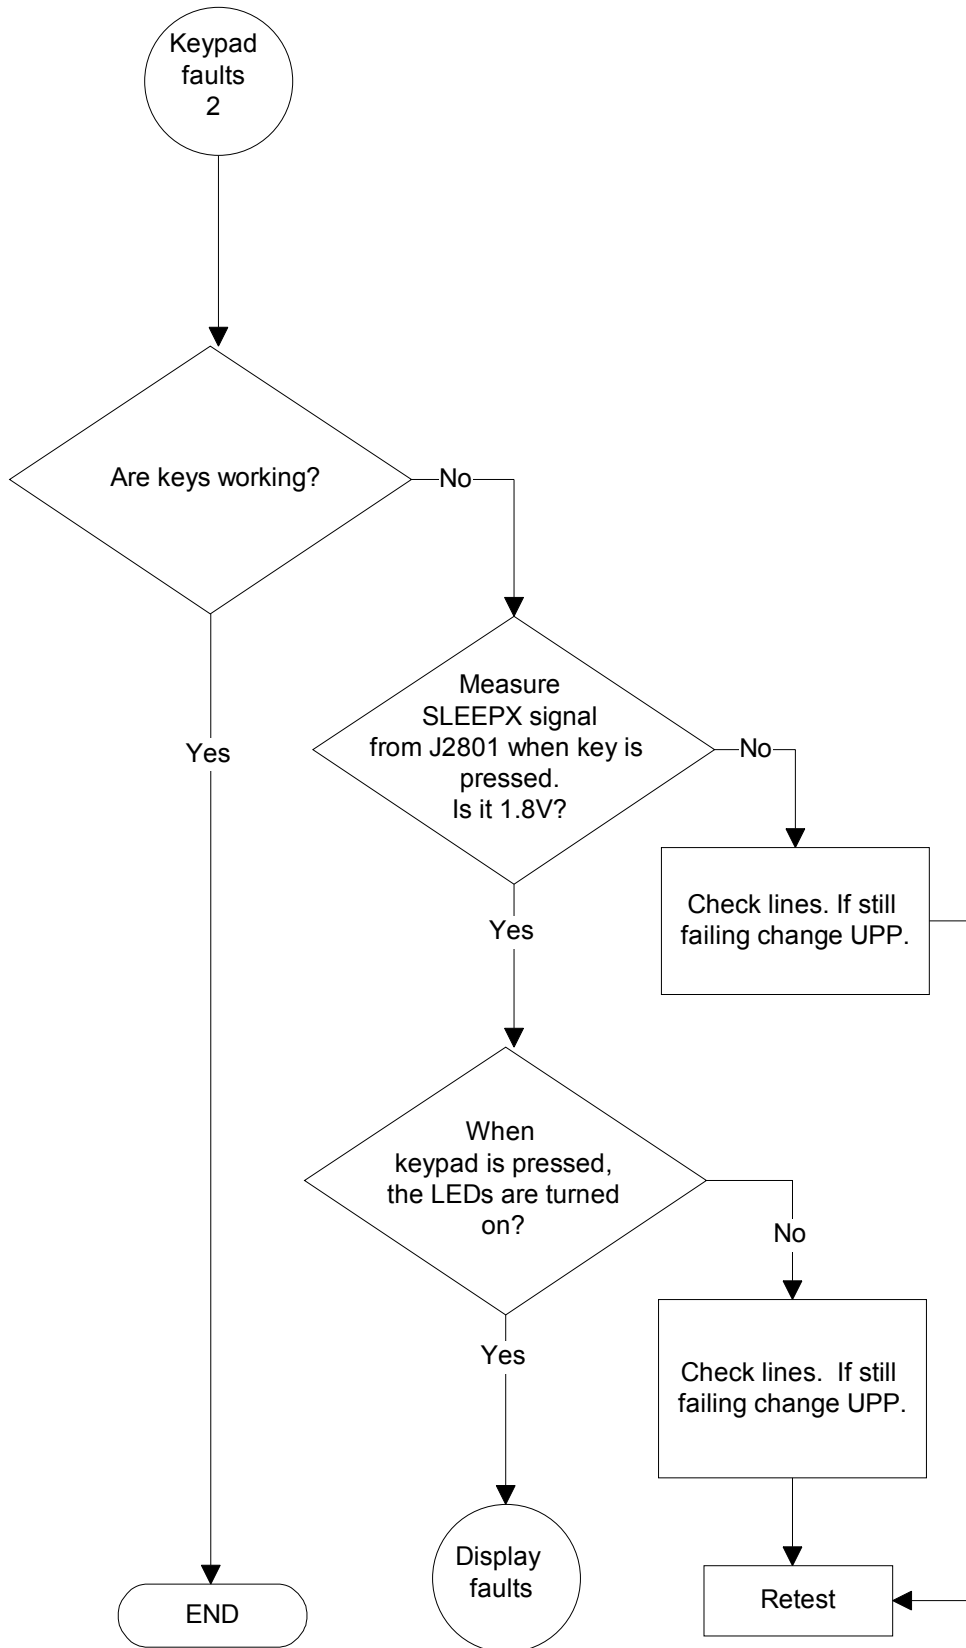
Keypad faults 2

Are keys working?

No

Yes

Measure SLEEPX signal from J2801 when key is pressed. Is it 1.8V?

No

Check lines. If still failing change UPP.

Yes

When keypad is pressed, the LEDs are turned on?

No

Check lines.  If still failing change UPP.

Yes

Display faults

END

Retest